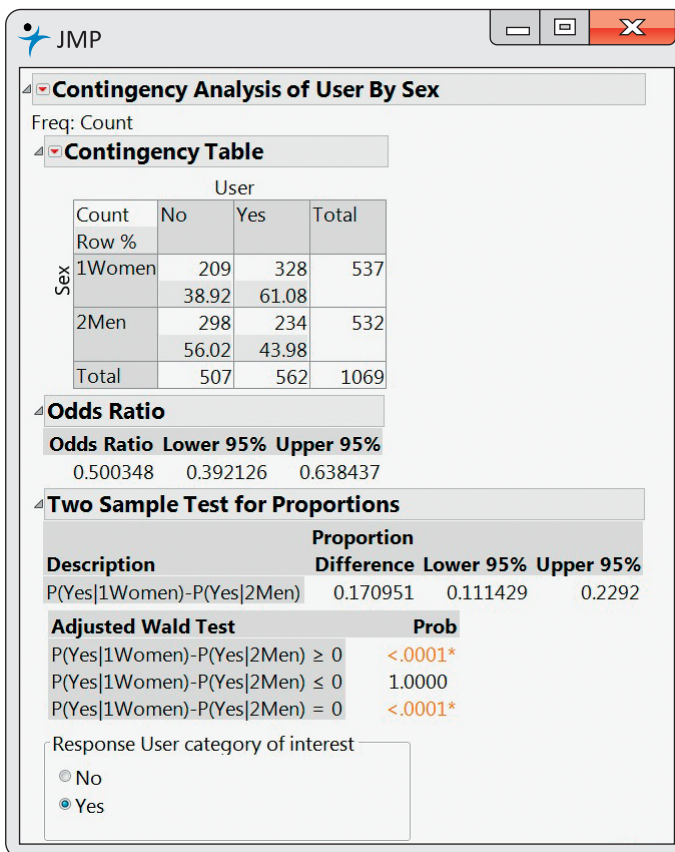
JMP

Contingency Analysis of User By Sex

Freq: Count

Contingency Table

User

| Sex | Count Row % | No | Yes | Total |
|---|---|---|---|---|
| | 1Women | 209 | 328 | 537 |
| | | 38.92 | 61.08 | |
| | 2Men | 298 | 234 | 532 |
| | | 56.02 | 43.98 | |
| | Total | 507 | 562 | 1069 |

Odds Ratio

| Odds Ratio | Lower 95% | Upper 95% |
|---|---|---|
| 0.500348 | 0.392126 | 0.638437 |

Two Sample Test for Proportions

| Description | Proportion Difference | Lower 95% | Upper 95% |
|---|---|---|---|
| P(Yes\|1Women)-P(Yes\|2Men) | 0.170951 | 0.111429 | 0.2292 |

| Adjusted Wald Test | Prob |
|---|---|
| P(Yes\|1Women)-P(Yes\|2Men) ≥ 0 | <.0001* |
| P(Yes\|1Women)-P(Yes\|2Men) ≤ 0 | 1.0000 |
| P(Yes\|1Women)-P(Yes\|2Men) = 0 | <.0001* |

Response User category of interest

No

Yes